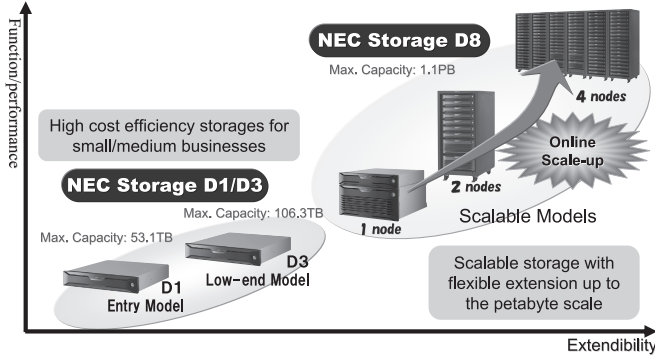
Function/performance

NEC Storage D8

Max. Capacity: 1.1PB

4 nodes

High cost efficiency storages for small/medium businesses

Online Scale-up

2 nodes

NEC Storage D1/D3

Max. Capacity: 106.3TB

Scalable Models

1 node

Max. Capacity: 53.1TB

D3

Low-end Model

D1

Entry Model

Scalable storage with flexible extension up to the petabyte scale

Extendibility